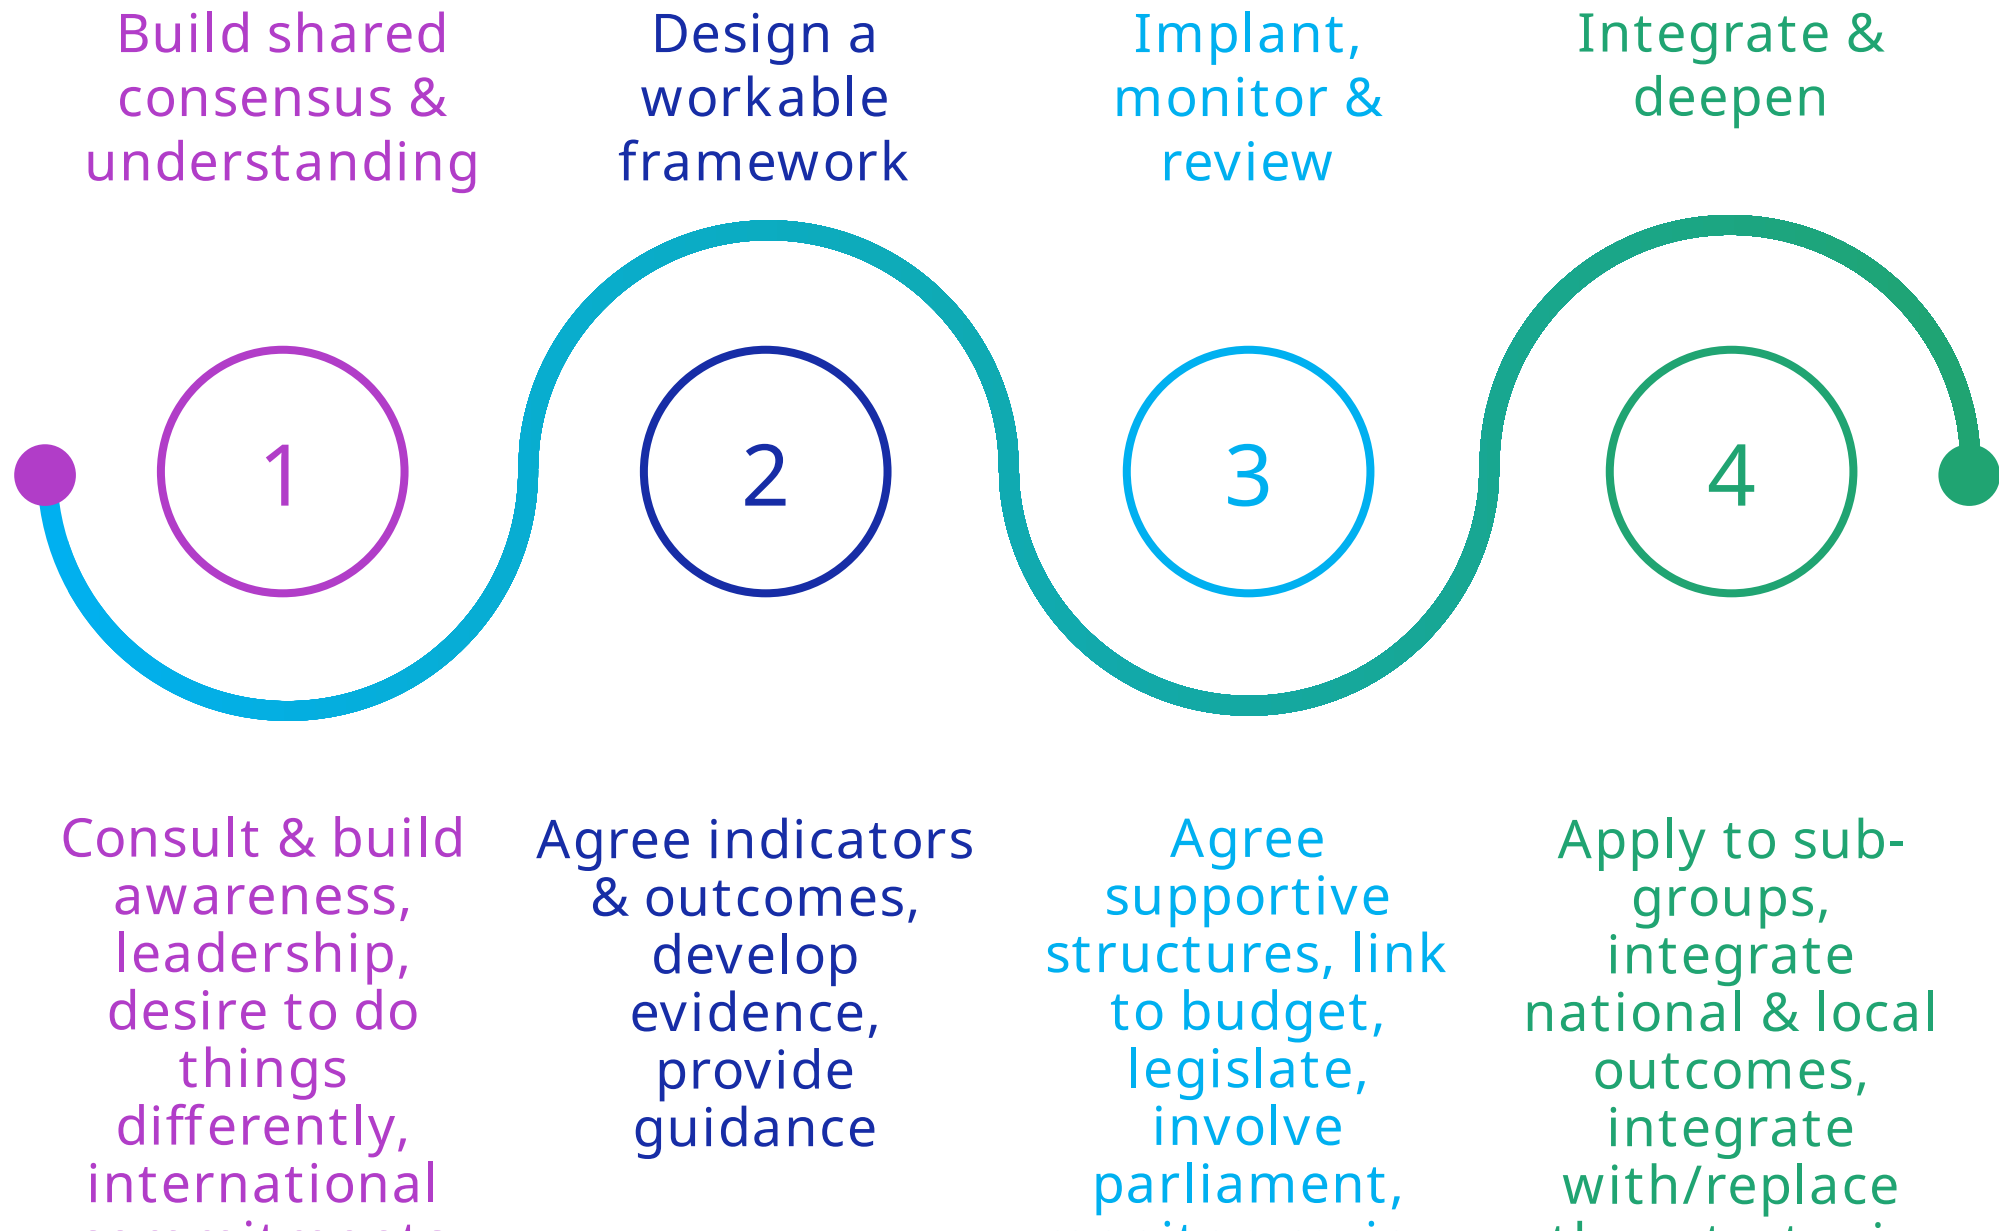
Build shared consensus & understanding

Design a workable framework

Implant, monitor & review

Integrate & deepen

1

2

3

4

Consult & build awareness, leadership, desire to do things differently, international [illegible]

Agree indicators & outcomes, develop evidence, provide guidance

Agree supportive structures, link to budget, legislate, involve parliament, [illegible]

Apply to sub-groups, integrate national & local outcomes, integrate with/replace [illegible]